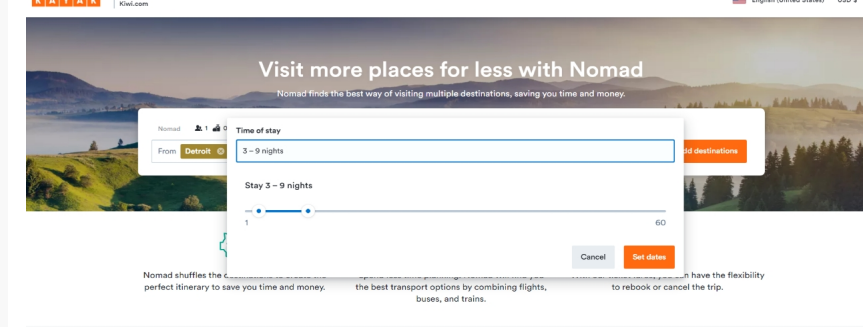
Kiwi.com

Visit more places for less with Nomad

Nomad finds the best way of visiting multiple destinations, saving you time and money.

Nomad 1

From Detroit

Time of stay

3 – 9 nights

Stay 3 – 9 nights

1

60

Cancel

Set dates

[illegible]dd destinations

Nomad shuffles the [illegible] perfect itinerary to save you time and money.

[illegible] the best transport options by combining flights, buses, and trains.

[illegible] can have the flexibility to rebook or cancel the trip.